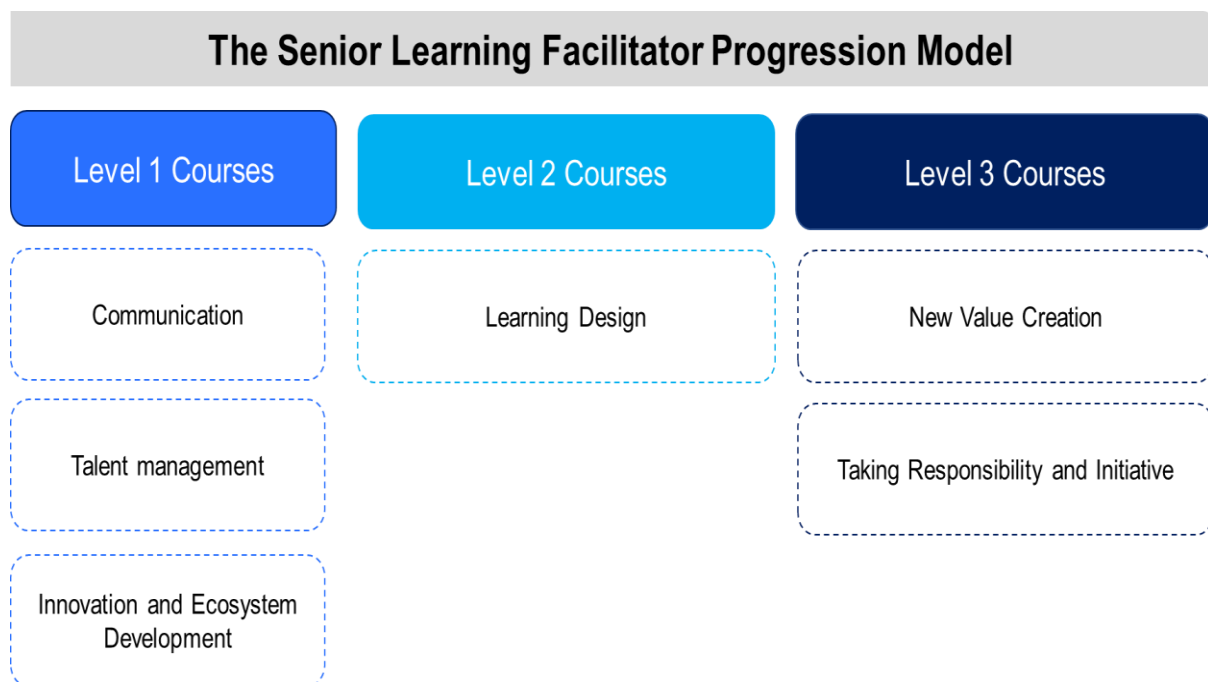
The Senior Learning Facilitator Progression Model

Level 1 Courses

Communication

Talent management

Innovation and Ecosystem Development

Level 2 Courses

Learning Design

Level 3 Courses

New Value Creation

Taking Responsibility and Initiative